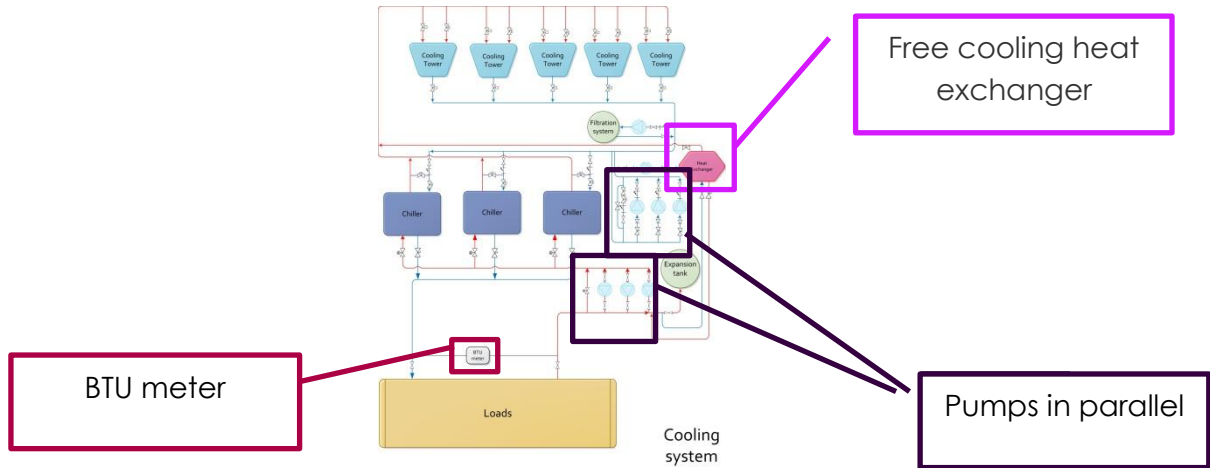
Cooling Tower

Cooling Tower

Cooling Tower

Cooling Tower

Cooling Tower

Filtration system

Heat exchanger

Free cooling heat exchanger

Chiller

Chiller

Chiller

Expansion tank

BTU meter

BTU meter

Loads

Pumps in parallel

Cooling system